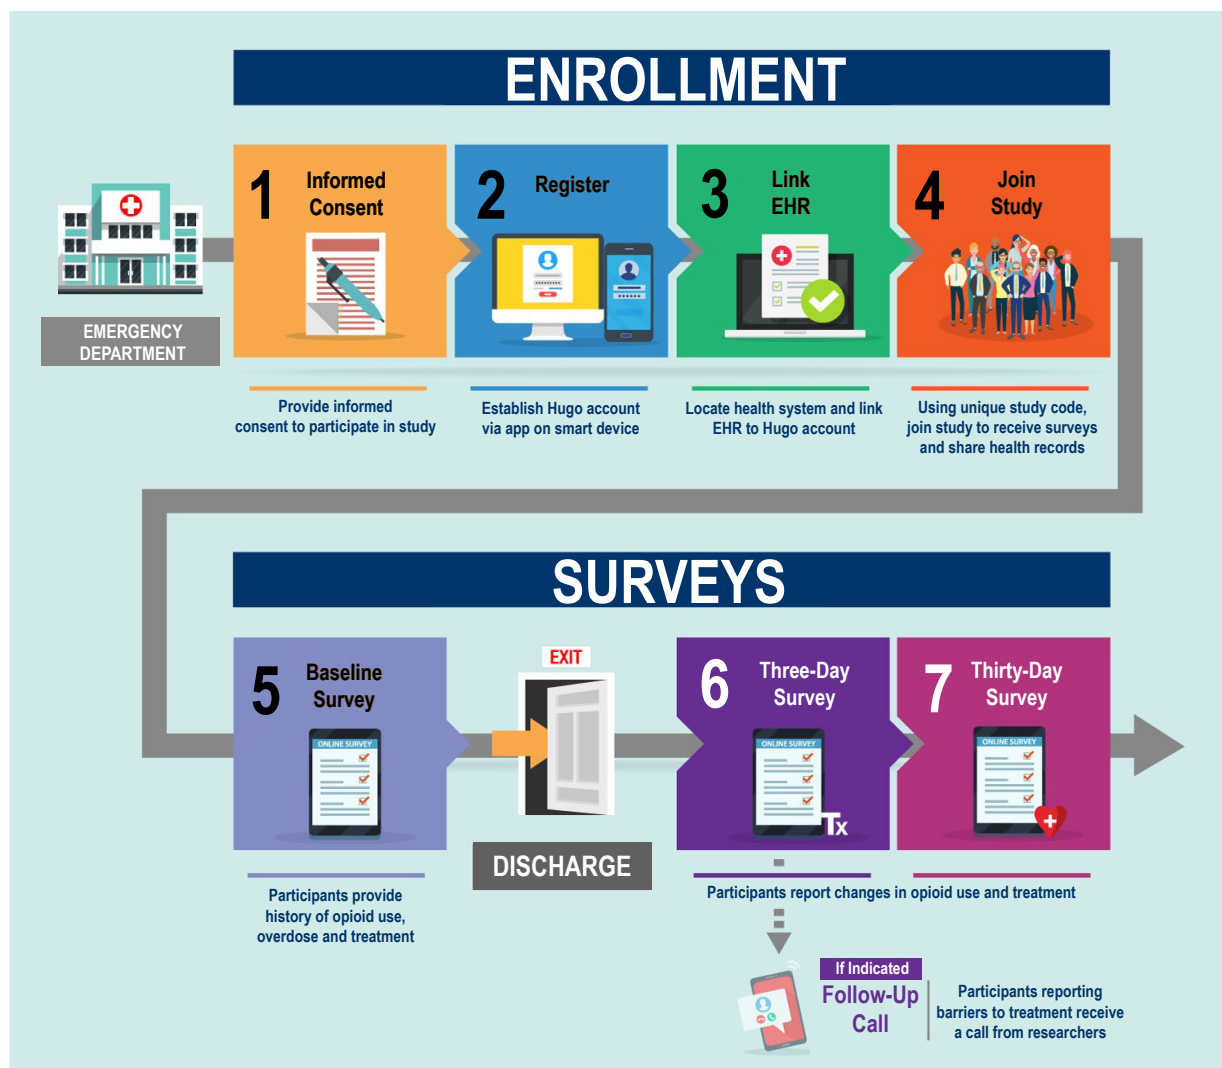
ENROLLMENT

EMERGENCY DEPARTMENT

1 Informed Consent

Provide informed consent to participate in study

2 Register

Establish Hugo account via app on smart device

3 Link EHR

Locate health system and link EHR to Hugo account

4 Join Study

Using unique study code, join study to receive surveys and share health records

SURVEYS

5 Baseline Survey

ONLINE SURVEY

Participants provide history of opioid use, overdose and treatment

EXIT

DISCHARGE

6 Three-Day Survey

ONLINE SURVEY

Tx

7 Thirty-Day Survey

ONLINE SURVEY

Participants report changes in opioid use and treatment

If Indicated

Follow-Up Call

Participants reporting barriers to treatment receive a call from researchers